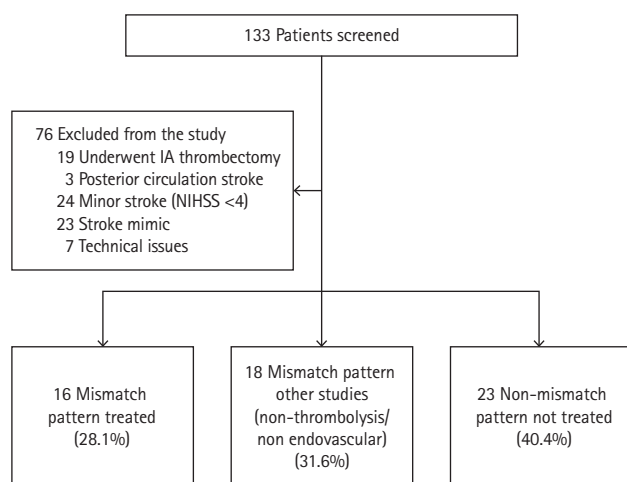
133 Patients screened

76 Excluded from the study
19 Underwent IA thrombectomy
3 Posterior circulation stroke
24 Minor stroke (NIHSS <4)
23 Stroke mimic
7 Technical issues

16 Mismatch pattern treated (28.1%)

18 Mismatch pattern other studies (non-thrombolysis/ non endovascular) (31.6%)

23 Non-mismatch pattern not treated (40.4%)